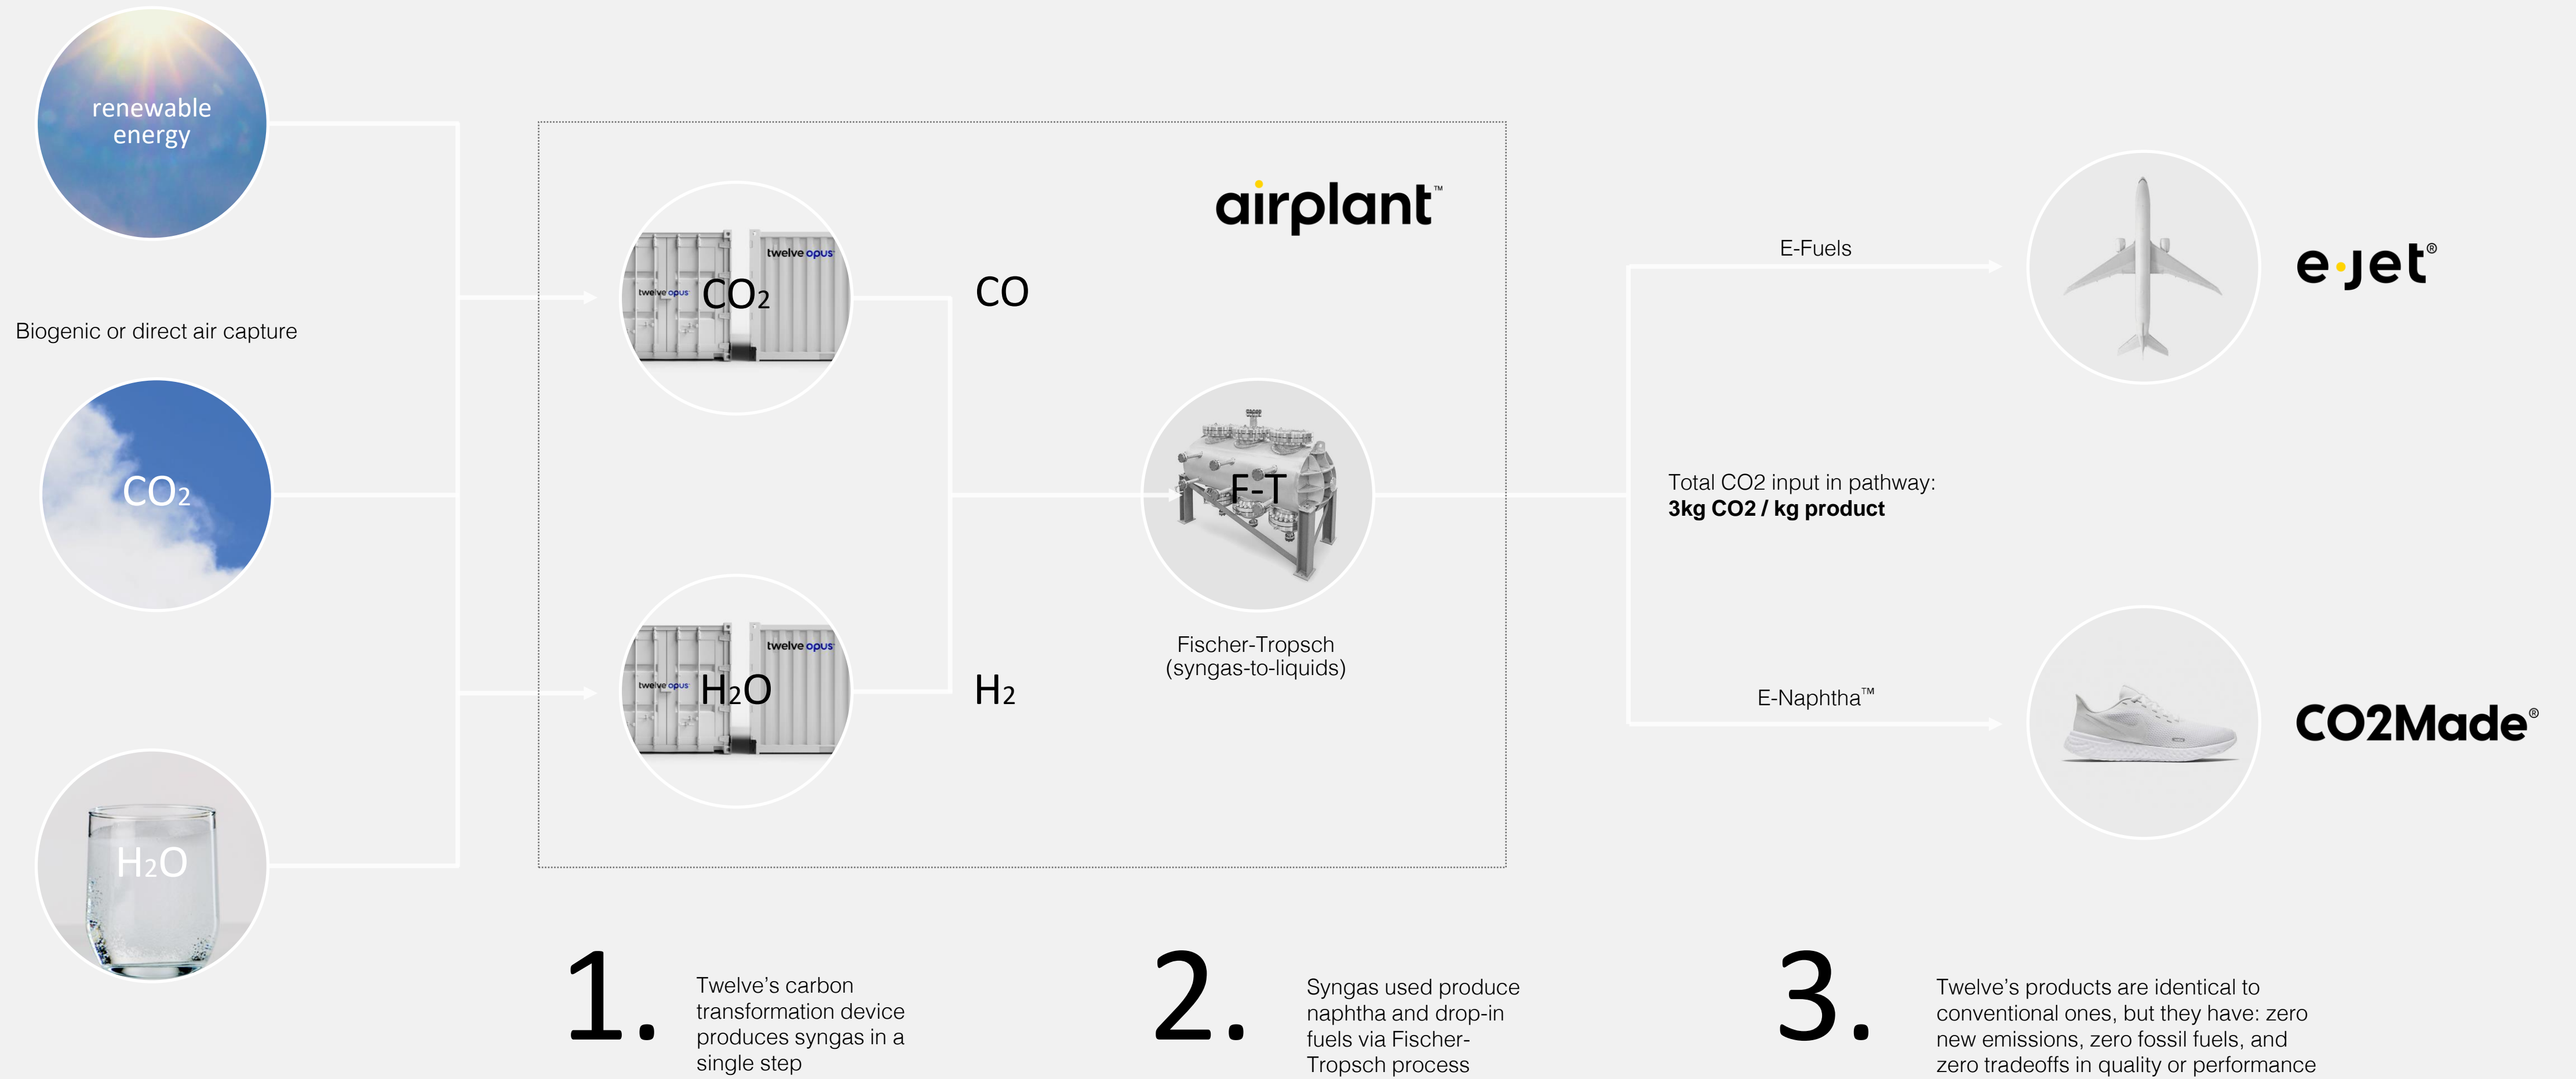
renewable energy

Biogenic or direct air capture

$CO_2$

$H_2O$

airplant™

twelve opus

twelve opus

$CO_2$

CO

twelve opus

twelve opus

$H_2O$

$H_2$

F-T

Fischer-Tropsch (syngas-to-liquids)

E-Fuels

e·jet®

Total CO2 input in pathway:
**3kg CO2 / kg product**

E-Naphtha™

CO2Made®

1.

Twelve's carbon transformation device produces syngas in a single step

2.

Syngas used produce naphtha and drop-in fuels via Fischer-Tropsch process

3.

Twelve's products are identical to conventional ones, but they have: zero new emissions, zero fossil fuels, and zero tradeoffs in quality or performance